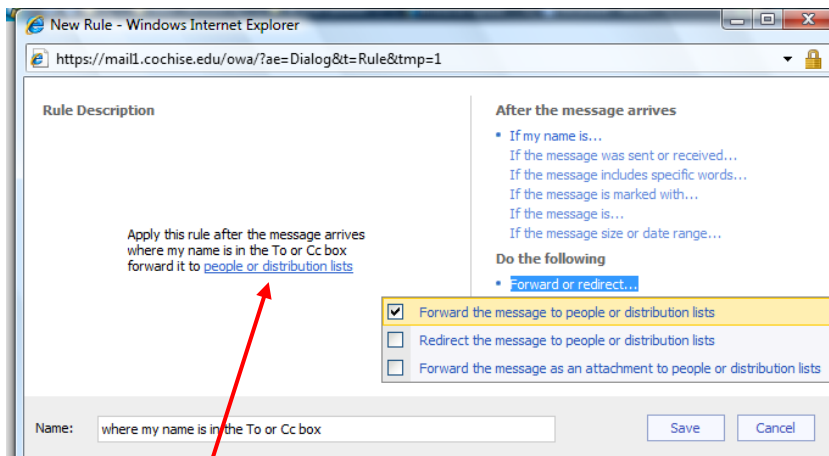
New Rule - Windows Internet Explorer

https://mail1.cochise.edu/owa/?ae=Dialog&t=Rule&tmp=1

Rule Description

Apply this rule after the message arrives where my name is in the To or Cc box forward it to people or distribution lists

After the message arrives

• If my name is...
If the message was sent or received...
If the message includes specific words...
If the message is marked with...
If the message is...
If the message size or date range...

Do the following

• Forward or redirect...

Forward the message to people or distribution lists
Redirect the message to people or distribution lists
Forward the message as an attachment to people or distribution lists

Name: where my name is in the To or Cc box

Save Cancel